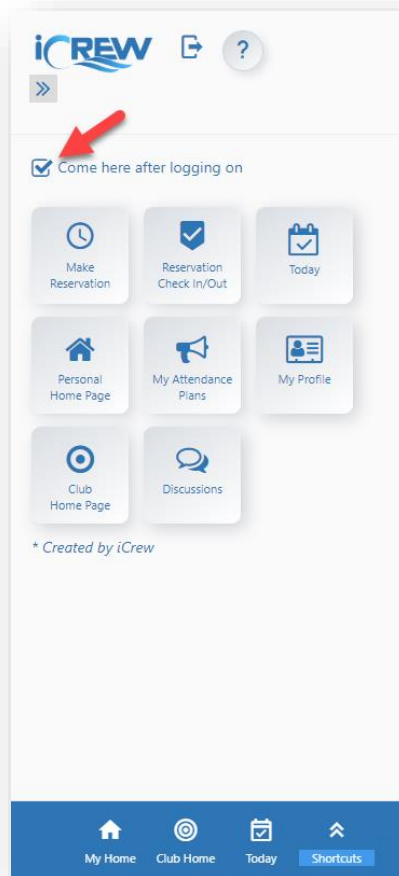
iCREW

?

»

Come here after logging on

Make Reservation

Reservation Check In/Out

Today

Personal Home Page

My Attendance Plans

My Profile

Club Home Page

Discussions

* Created by iCrew

My Home

Club Home

Today

Shortcuts